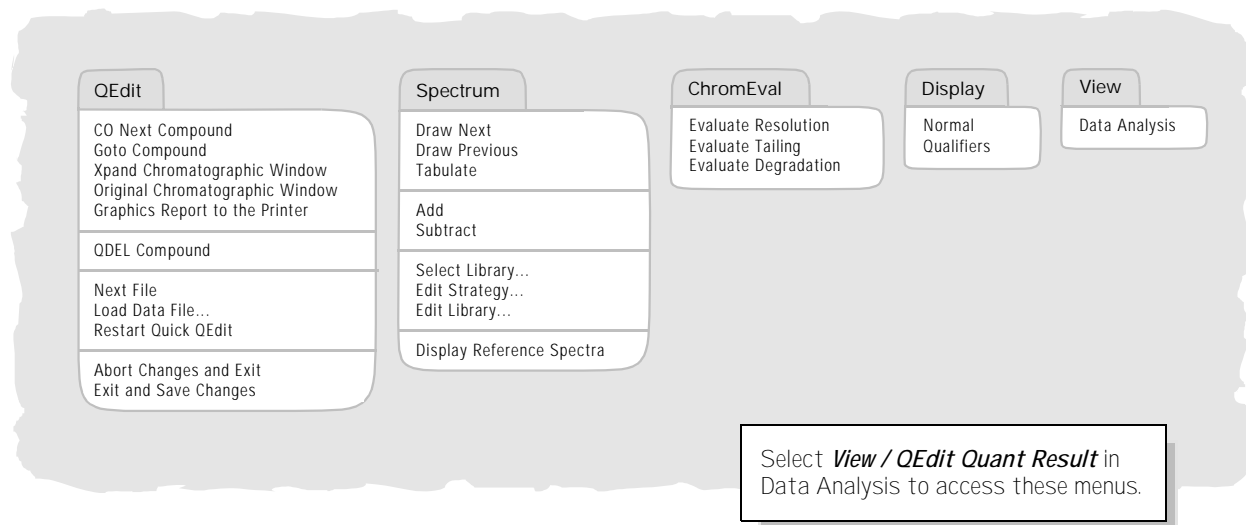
QEdit

CO Next Compound
Goto Compound
Xpand Chromatographic Window
Original Chromatographic Window
Graphics Report to the Printer

QDEL Compound

Next File
Load Data File...
Restart Quick QEdit

Abort Changes and Exit
Exit and Save Changes

Spectrum

Draw Next
Draw Previous
Tabulate

Add
Subtract

Select Library...
Edit Strategy...
Edit Library...

Display Reference Spectra

ChromEval

Evaluate Resolution
Evaluate Tailing
Evaluate Degradation

Display

Normal
Qualifiers

View

Data Analysis

Select ***View / QEdit Quant Result*** in Data Analysis to access these menus.